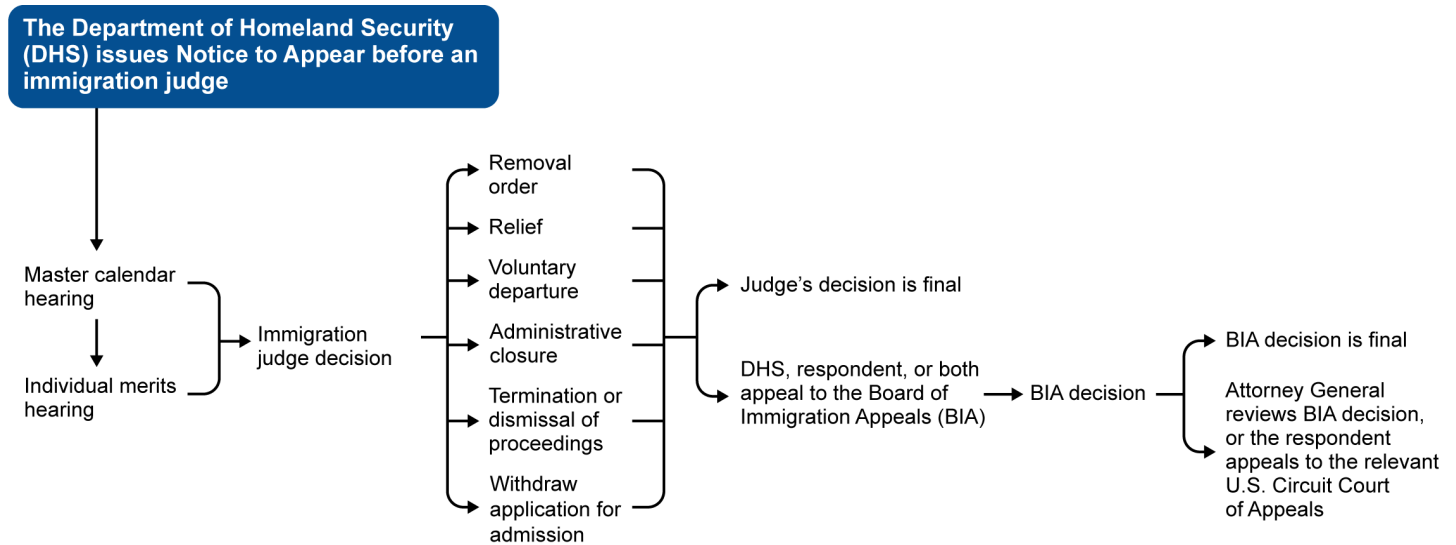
The Department of Homeland Security (DHS) issues Notice to Appear before an immigration judge

Master calendar hearing

Individual merits hearing

Immigration judge decision

Removal order

Relief

Voluntary departure

Administrative closure

Termination or dismissal of proceedings

Withdraw application for admission

Judge's decision is final

DHS, respondent, or both appeal to the Board of Immigration Appeals (BIA)

BIA decision

BIA decision is final

Attorney General reviews BIA decision, or the respondent appeals to the relevant U.S. Circuit Court of Appeals